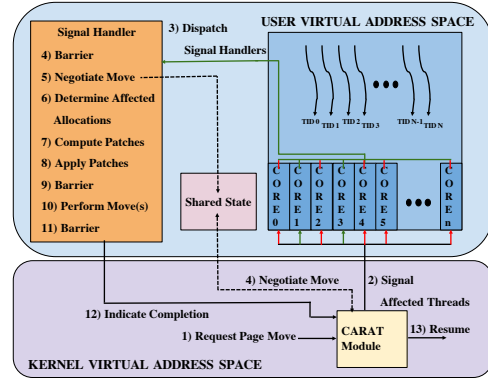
USER VIRTUAL ADDRESS SPACE

Signal Handler
4) Barrier
5) Negotiate Move
6) Determine Affected Allocations
7) Compute Patches
8) Apply Patches
9) Barrier
10) Perform Move(s)
11) Barrier

3) Dispatch Signal Handlers

TID 0 TID 1 TID 2 TID 3 TID N-1 TID N

CORE 0 CORE 1 CORE 2 CORE 3 CORE 4 CORE 5 CORE n

Shared State

4) Negotiate Move

2) Signal Affected Threads

12) Indicate Completion

1) Request Page Move

CARAT Module

13) Resume

KERNEL VIRTUAL ADDRESS SPACE